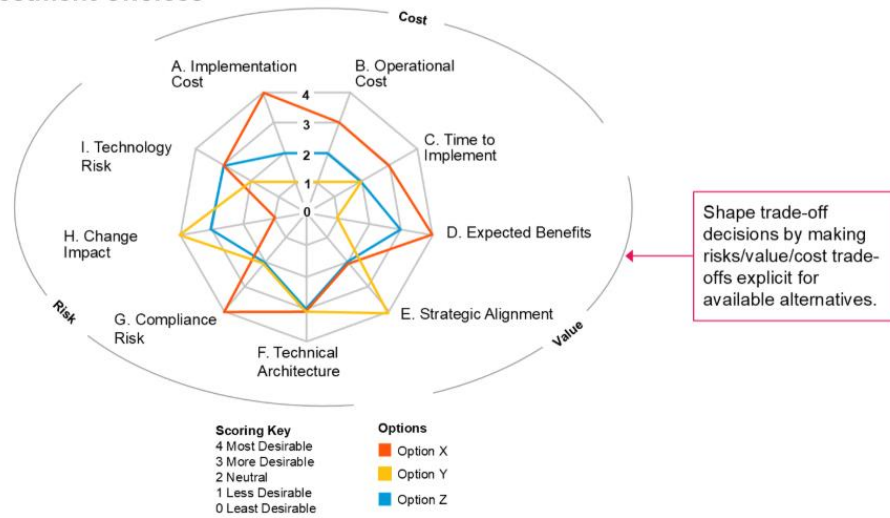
Cost

A. Implementation Cost

B. Operational Cost

C. Time to Implement

D. Expected Benefits

E. Strategic Alignment

F. Technical Architecture

G. Compliance Risk

H. Change Impact

I. Technology Risk

4
3
2
1
0

Risk

Value

Shape trade-off decisions by making risks/value/cost trade-offs explicit for available alternatives.

Scoring Key
4 Most Desirable
3 More Desirable
2 Neutral
1 Less Desirable
0 Least Desirable

Options
Option X
Option Y
Option Z